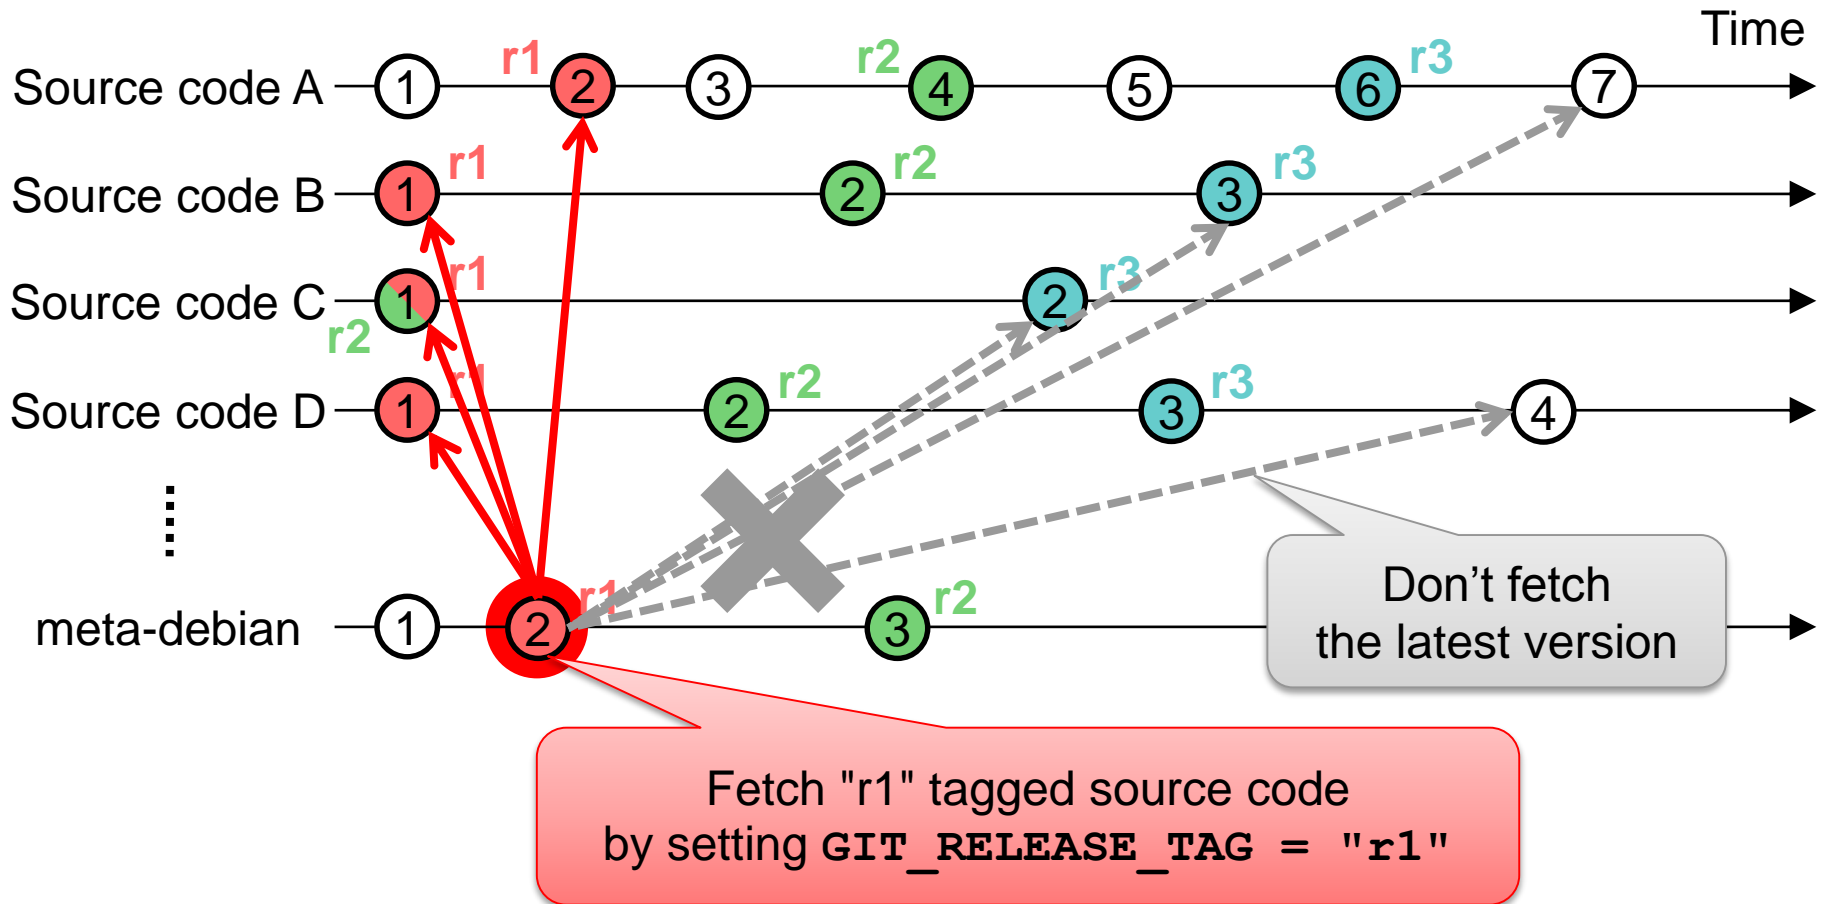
Time

Source code A 1 r1 2 3 r2 4 5 6 r3 7

Source code B 1 r1 2 r2 3 r3

Source code C 1 r1 r2 2 r3

Source code D 1 r1 2 r2 3 r3 4

meta-debian 1 2 r1 3 r2

Don’t fetch the latest version

Fetch "r1" tagged source code by setting GIT_RELEASE_TAG = "r1"